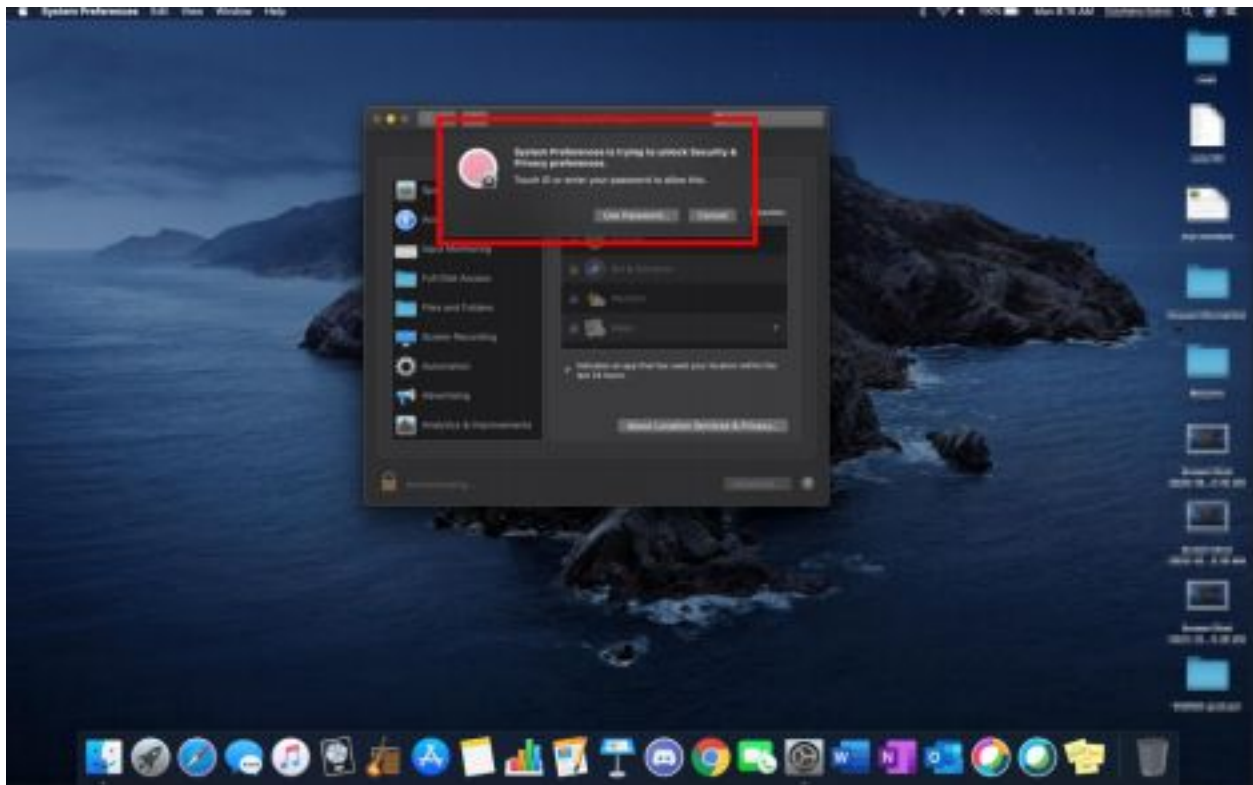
System Preferences Edit View Window Help

System Preferences is trying to unlock Security & Privacy preferences.

Touch ID or enter your password to allow this.

Use Password... Cancel

Input Monitoring

Full Disk Access

Files and Folders

Screen Recording

Automation

Advertising

Analytics & Improvements

About Location Services & Privacy...

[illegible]